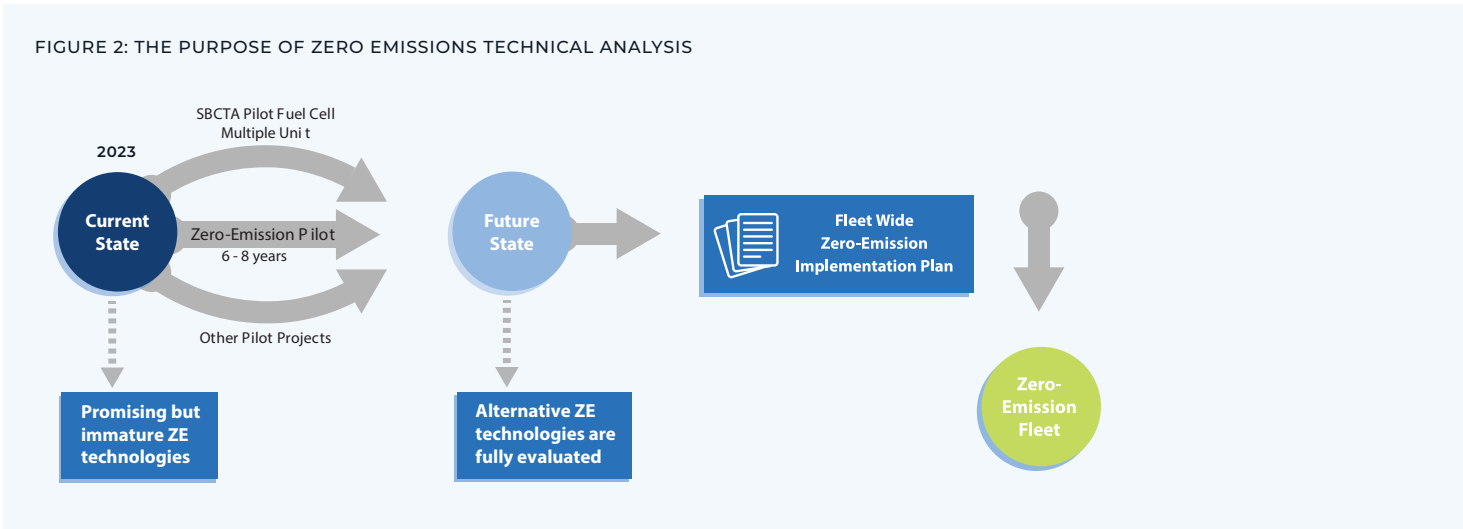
FIGURE 2: THE PURPOSE OF ZERO EMISSIONS TECHNICAL ANALYSIS

2023

SBCTA Pilot Fuel Cell Multiple Uni t

Current State

Zero-Emission P ilot
6 - 8 years

Other Pilot Projects

Future State

Fleet Wide Zero-Emission Implementation Plan

Zero-Emission Fleet

Promising but immature ZE technologies

Alternative ZE technologies are fully evaluated